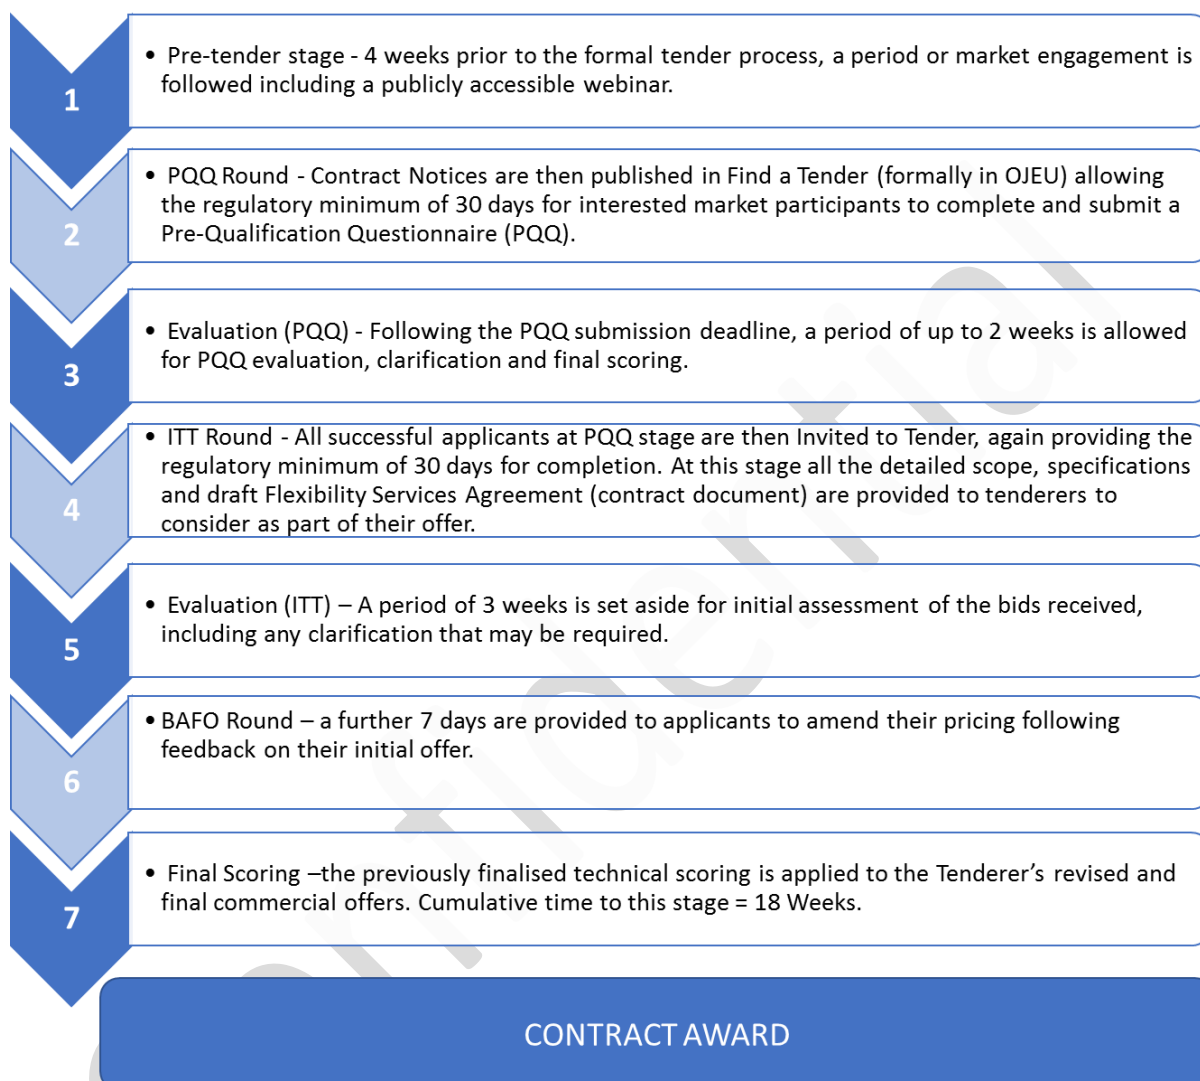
1

• Pre-tender stage - 4 weeks prior to the formal tender process, a period or market engagement is followed including a publicly accessible webinar.

2

• PQQ Round - Contract Notices are then published in Find a Tender (formally in OJEU) allowing the regulatory minimum of 30 days for interested market participants to complete and submit a Pre-Qualification Questionnaire (PQQ).

3

• Evaluation (PQQ) - Following the PQQ submission deadline, a period of up to 2 weeks is allowed for PQQ evaluation, clarification and final scoring.

4

• ITT Round - All successful applicants at PQQ stage are then Invited to Tender, again providing the regulatory minimum of 30 days for completion. At this stage all the detailed scope, specifications and draft Flexibility Services Agreement (contract document) are provided to tenderers to consider as part of their offer.

5

• Evaluation (ITT) – A period of 3 weeks is set aside for initial assessment of the bids received, including any clarification that may be required.

6

• BAFO Round – a further 7 days are provided to applicants to amend their pricing following feedback on their initial offer.

7

• Final Scoring –the previously finalised technical scoring is applied to the Tenderer's revised and final commercial offers. Cumulative time to this stage = 18 Weeks.

CONTRACT AWARD

Confidential